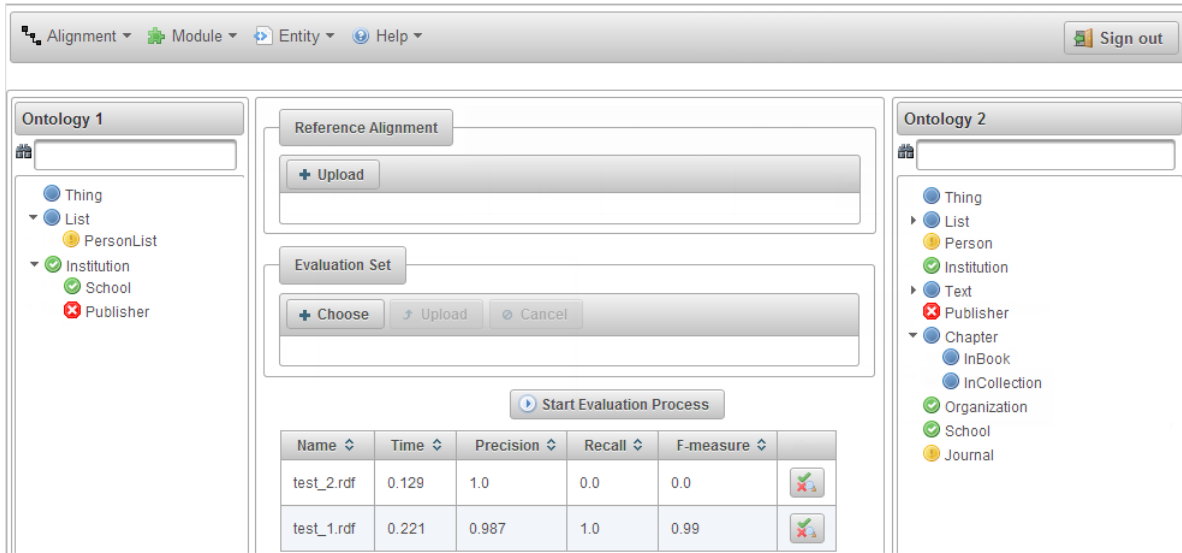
Alignment ▾ Module ▾ Entity ▾ Help ▾

Sign out

Ontology 1

Thing
List
PersonList
Institution
School
Publisher

Reference Alignment

+ Upload

Evaluation Set

+ Choose
Upload
Cancel

Start Evaluation Process

| Name | Time | Precision | Recall | F-measure | |
|---|---|---|---|---|---|
| test_2.rdf | 0.129 | 1.0 | 0.0 | 0.0 | |
| test_1.rdf | 0.221 | 0.987 | 1.0 | 0.99 | |

Ontology 2

Thing
List
Person
Institution
Text
Publisher
Chapter
InBook
InCollection
Organization
School
Journal